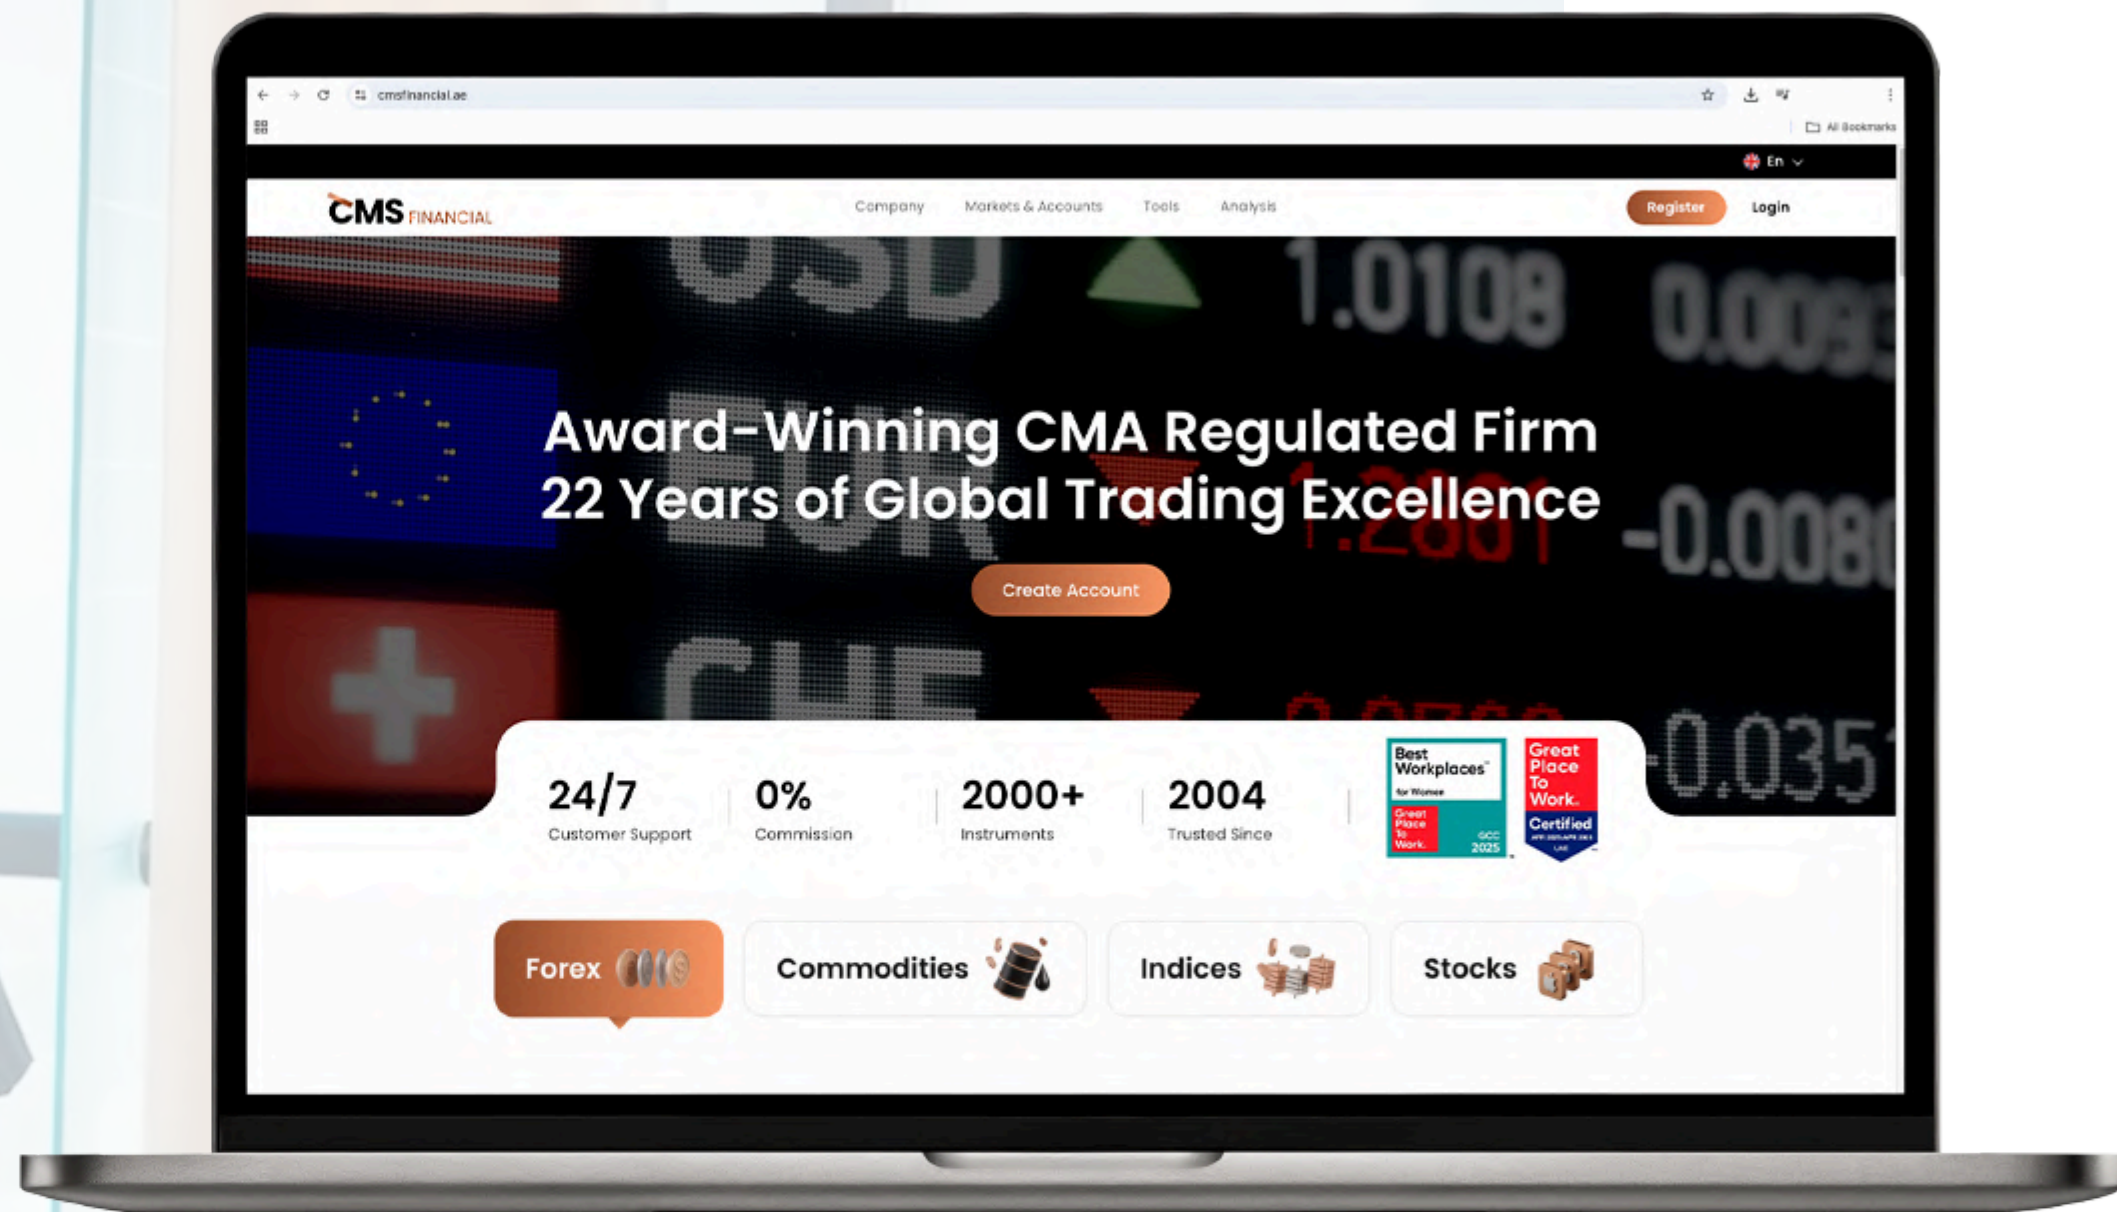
cmsfinancial.ae

All Bookmarks

En

CMS FINANCIAL

Company Markets & Accounts Tools Analysis

Register Login

USD 1.0108 0.009

EUR 1.2801 -0.0080

CHF -0.0351

Award-Winning CMA Regulated Firm
22 Years of Global Trading Excellence

Create Account

24/7
Customer Support

0%
Commission

2000+
Instruments

2004
Trusted Since

Best Workplaces for Women Great Place To Work. GCC 2025

Great Place To Work. Certified

Forex

Commodities

Indices

Stocks